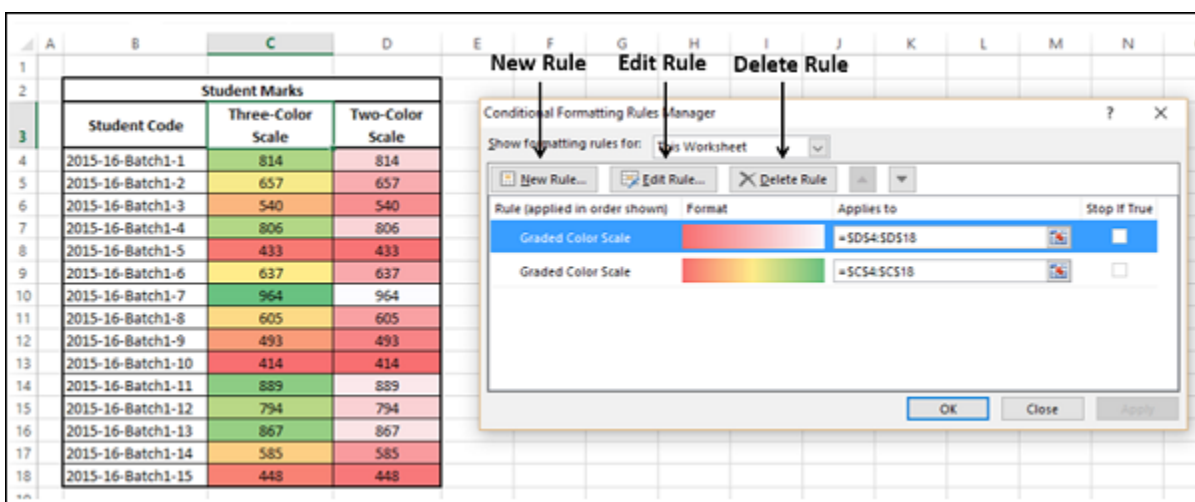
| | A | B | C | D | E | F | G | H | I | J | K | L | M | N |
|---|---|---|---|---|---|---|---|---|---|---|---|---|---|---|
| 1 | | | | | | | | | | | | | | |
| 2 | | Student Marks | | | | | | | | | | | | |
| 3 | | Student Code | Three-Color Scale | Two-Color Scale | | | | | | | | | | |
| 4 | | 2015-16-Batch1-1 | 814 | 814 | | | | | | | | | | |
| 5 | | 2015-16-Batch1-2 | 657 | 657 | | | | | | | | | | |
| 6 | | 2015-16-Batch1-3 | 540 | 540 | | | | | | | | | | |
| 7 | | 2015-16-Batch1-4 | 806 | 806 | | | | | | | | | | |
| 8 | | 2015-16-Batch1-5 | 433 | 433 | | | | | | | | | | |
| 9 | | 2015-16-Batch1-6 | 637 | 637 | | | | | | | | | | |
| 10 | | 2015-16-Batch1-7 | 964 | 964 | | | | | | | | | | |
| 11 | | 2015-16-Batch1-8 | 605 | 605 | | | | | | | | | | |
| 12 | | 2015-16-Batch1-9 | 493 | 493 | | | | | | | | | | |
| 13 | | 2015-16-Batch1-10 | 414 | 414 | | | | | | | | | | |
| 14 | | 2015-16-Batch1-11 | 889 | 889 | | | | | | | | | | |
| 15 | | 2015-16-Batch1-12 | 794 | 794 | | | | | | | | | | |
| 16 | | 2015-16-Batch1-13 | 867 | 867 | | | | | | | | | | |
| 17 | | 2015-16-Batch1-14 | 585 | 585 | | | | | | | | | | |
| 18 | | 2015-16-Batch1-15 | 448 | 448 | | | | | | | | | | |

New Rule Edit Rule Delete Rule

Conditional Formatting Rules Manager ? ✕

Show formatting rules for: This Worksheet

New Rule... Edit Rule... Delete Rule

| Rule (applied in order shown) | Format | Applies to | Stop If True |
|---|---|---|---|
| Graded Color Scale | | =$D$4:$D$18 | |
| Graded Color Scale | | =$C$4:$C$18 | |

OK Close Apply